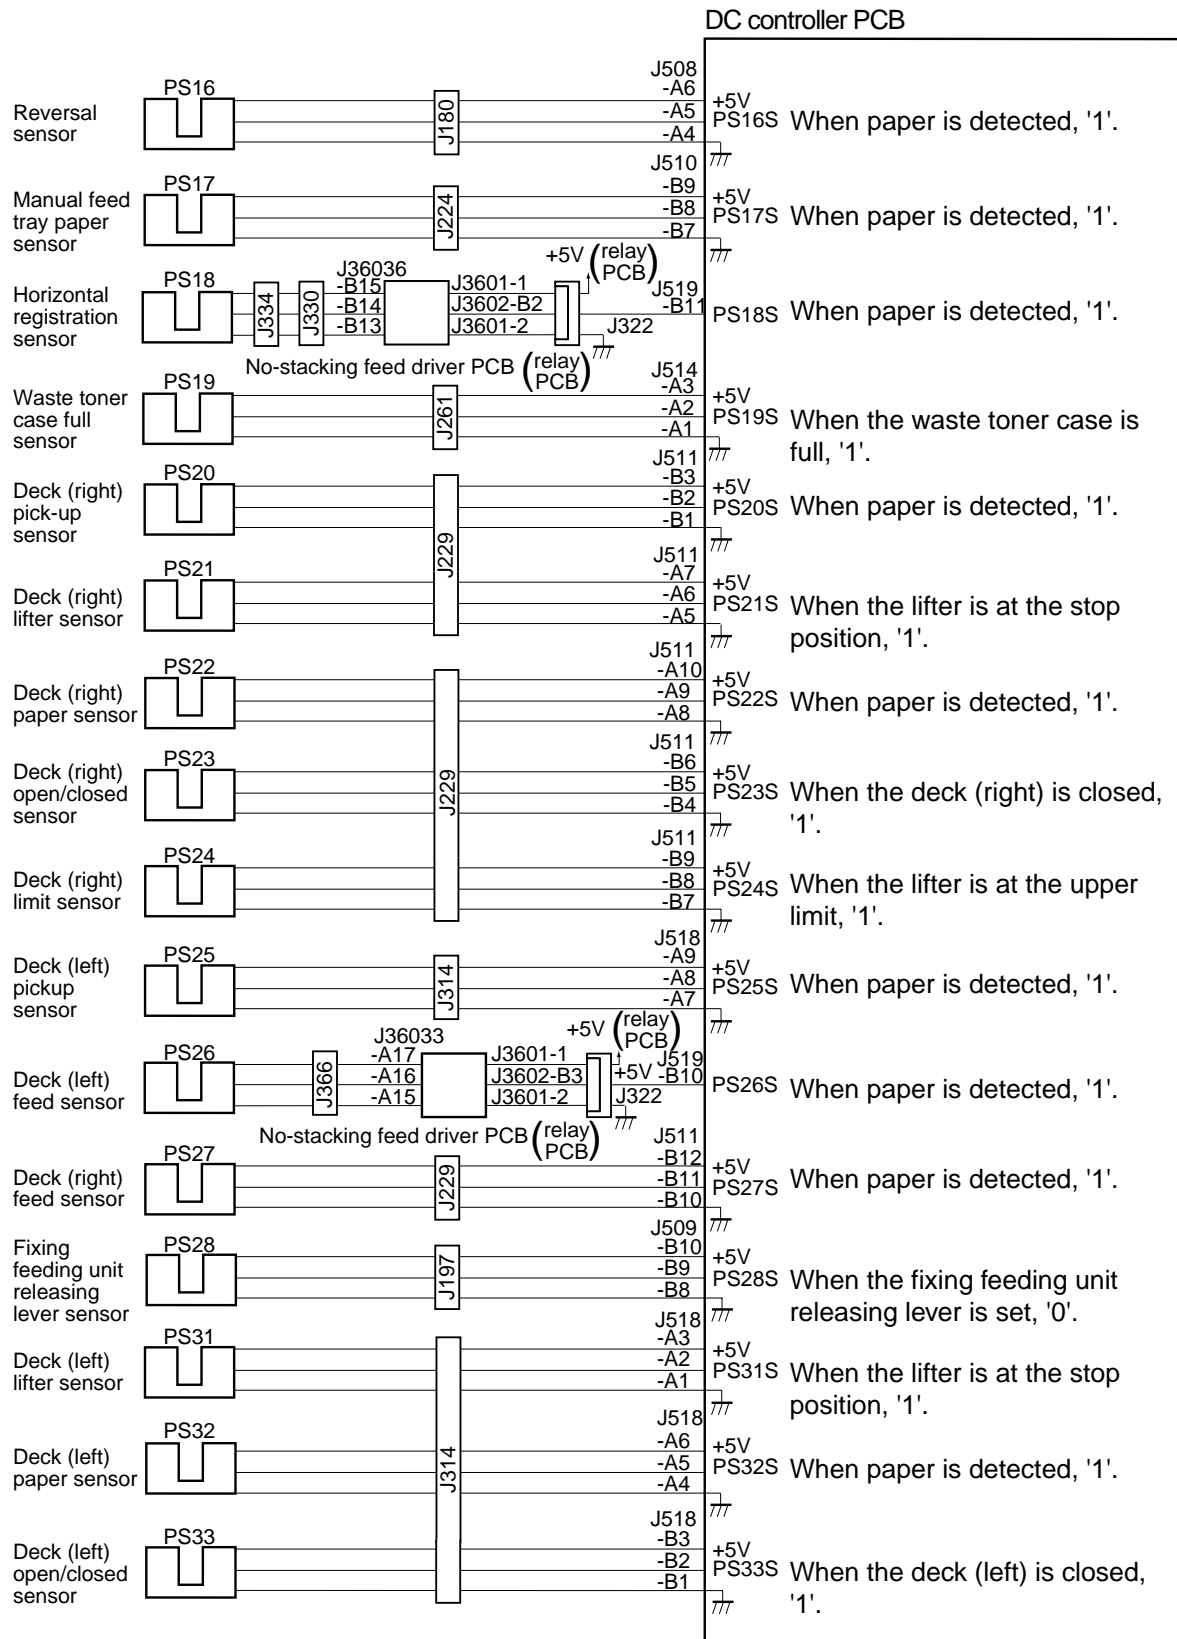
DC controller PCB

Reversal sensor
PS16
J180
J508
-A6
-A5
-A4
+5V
PS16S When paper is detected, '1'.

Manual feed tray paper sensor
PS17
J224
J510
-B9
-B8
-B7
+5V
PS17S When paper is detected, '1'.

Horizontal registration sensor
PS18
J334
J330
J36036
-B15
-B14
-B13
J3601-1
J3602-B2
J3601-2
+5V (relay PCB)
J519
-B11
J322
PS18S When paper is detected, '1'.
No-stacking feed driver PCB (relay PCB)

Waste toner case full sensor
PS19
J261
J514
-A3
-A2
-A1
+5V
PS19S When the waste toner case is full, '1'.

Deck (right) pick-up sensor
PS20
J511
-B3
-B2
-B1
+5V
PS20S When paper is detected, '1'.

J229

Deck (right) lifter sensor
PS21
J511
-A7
-A6
-A5
+5V
PS21S When the lifter is at the stop position, '1'.

Deck (right) paper sensor
PS22
J511
-A10
-A9
-A8
+5V
PS22S When paper is detected, '1'.

Deck (right) open/closed sensor
PS23
J229
J511
-B6
-B5
-B4
+5V
PS23S When the deck (right) is closed, '1'.

Deck (right) limit sensor
PS24
J511
-B9
-B8
-B7
+5V
PS24S When the lifter is at the upper limit, '1'.

Deck (left) pickup sensor
PS25
J314
J518
-A9
-A8
-A7
+5V
PS25S When paper is detected, '1'.

Deck (left) feed sensor
PS26
J366
J36033
-A17
-A16
-A15
J3601-1
J3602-B3
J3601-2
+5V (relay PCB)
+5V
J519
-B10
J322
PS26S When paper is detected, '1'.
No-stacking feed driver PCB (relay PCB)

Deck (right) feed sensor
PS27
J229
J511
-B12
-B11
-B10
+5V
PS27S When paper is detected, '1'.

Fixing feeding unit releasing lever sensor
PS28
J197
J509
-B10
-B9
-B8
+5V
PS28S When the fixing feeding unit releasing lever is set, '0'.

Deck (left) lifter sensor
PS31
J518
-A3
-A2
-A1
+5V
PS31S When the lifter is at the stop position, '1'.

Deck (left) paper sensor
PS32
J314
J518
-A6
-A5
-A4
+5V
PS32S When paper is detected, '1'.

Deck (left) open/closed sensor
PS33
J518
-B3
-B2
-B1
+5V
PS33S When the deck (left) is closed, '1'.